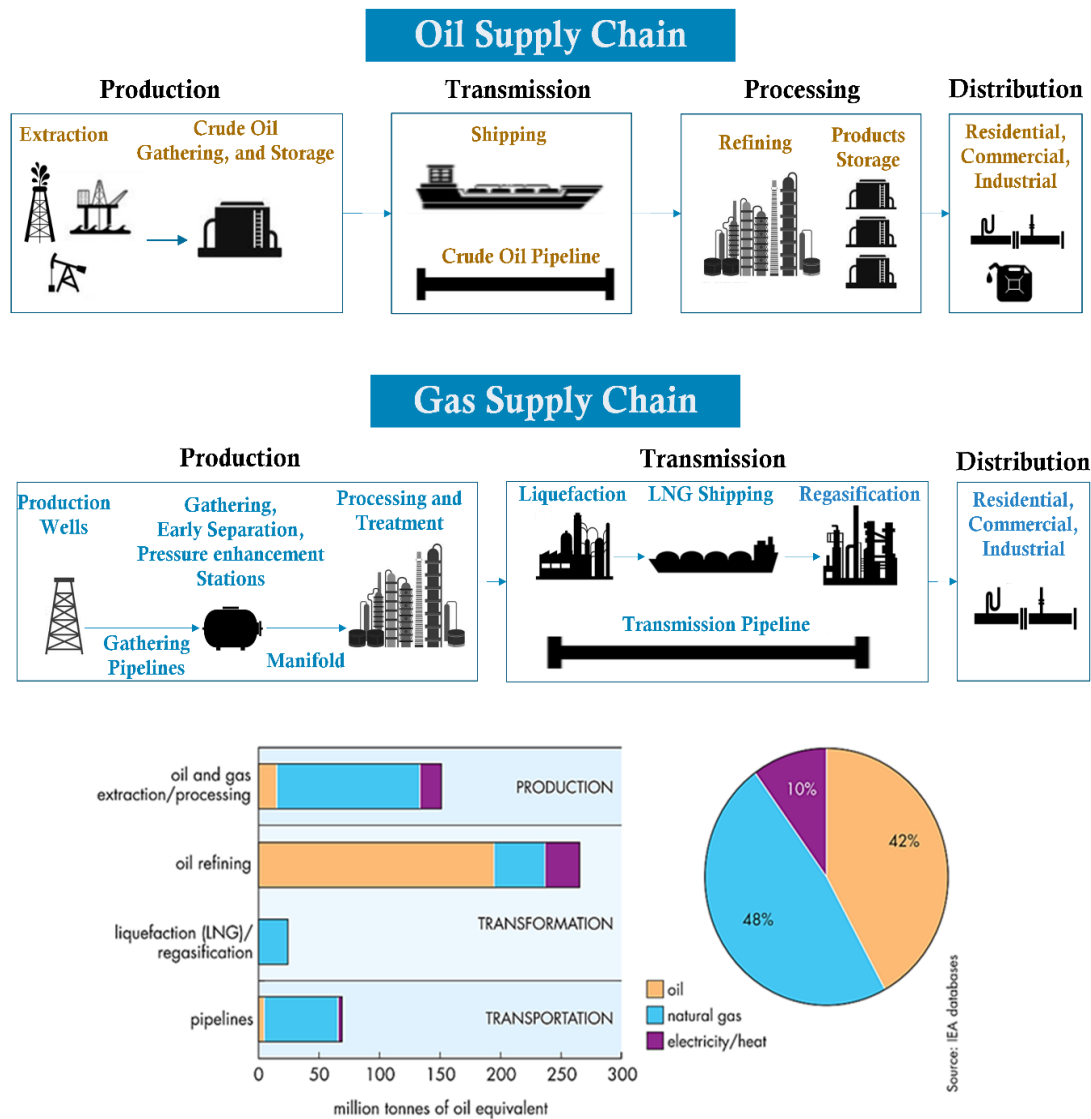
Oil Supply Chain

Production

Extraction

Crude Oil Gathering, and Storage

Transmission

Shipping

Crude Oil Pipeline

Processing

Refining

Products Storage

Distribution

Residential, Commercial, Industrial

Gas Supply Chain

Production

Production Wells

Gathering, Early Separation, Pressure enhancement Stations

Processing and Treatment

Gathering Pipelines

Manifold

Transmission

Liquefaction

LNG Shipping

Regasification

Transmission Pipeline

Distribution

Residential, Commercial, Industrial

oil and gas extraction/processing

PRODUCTION

oil refining

liquefaction (LNG)/ regasification

TRANSFORMATION

pipelines

TRANSPORTATION

0 50 100 150 200 250 300

million tonnes of oil equivalent

10%

42%

48%

oil

natural gas

electricity/heat

Source: IEA databases